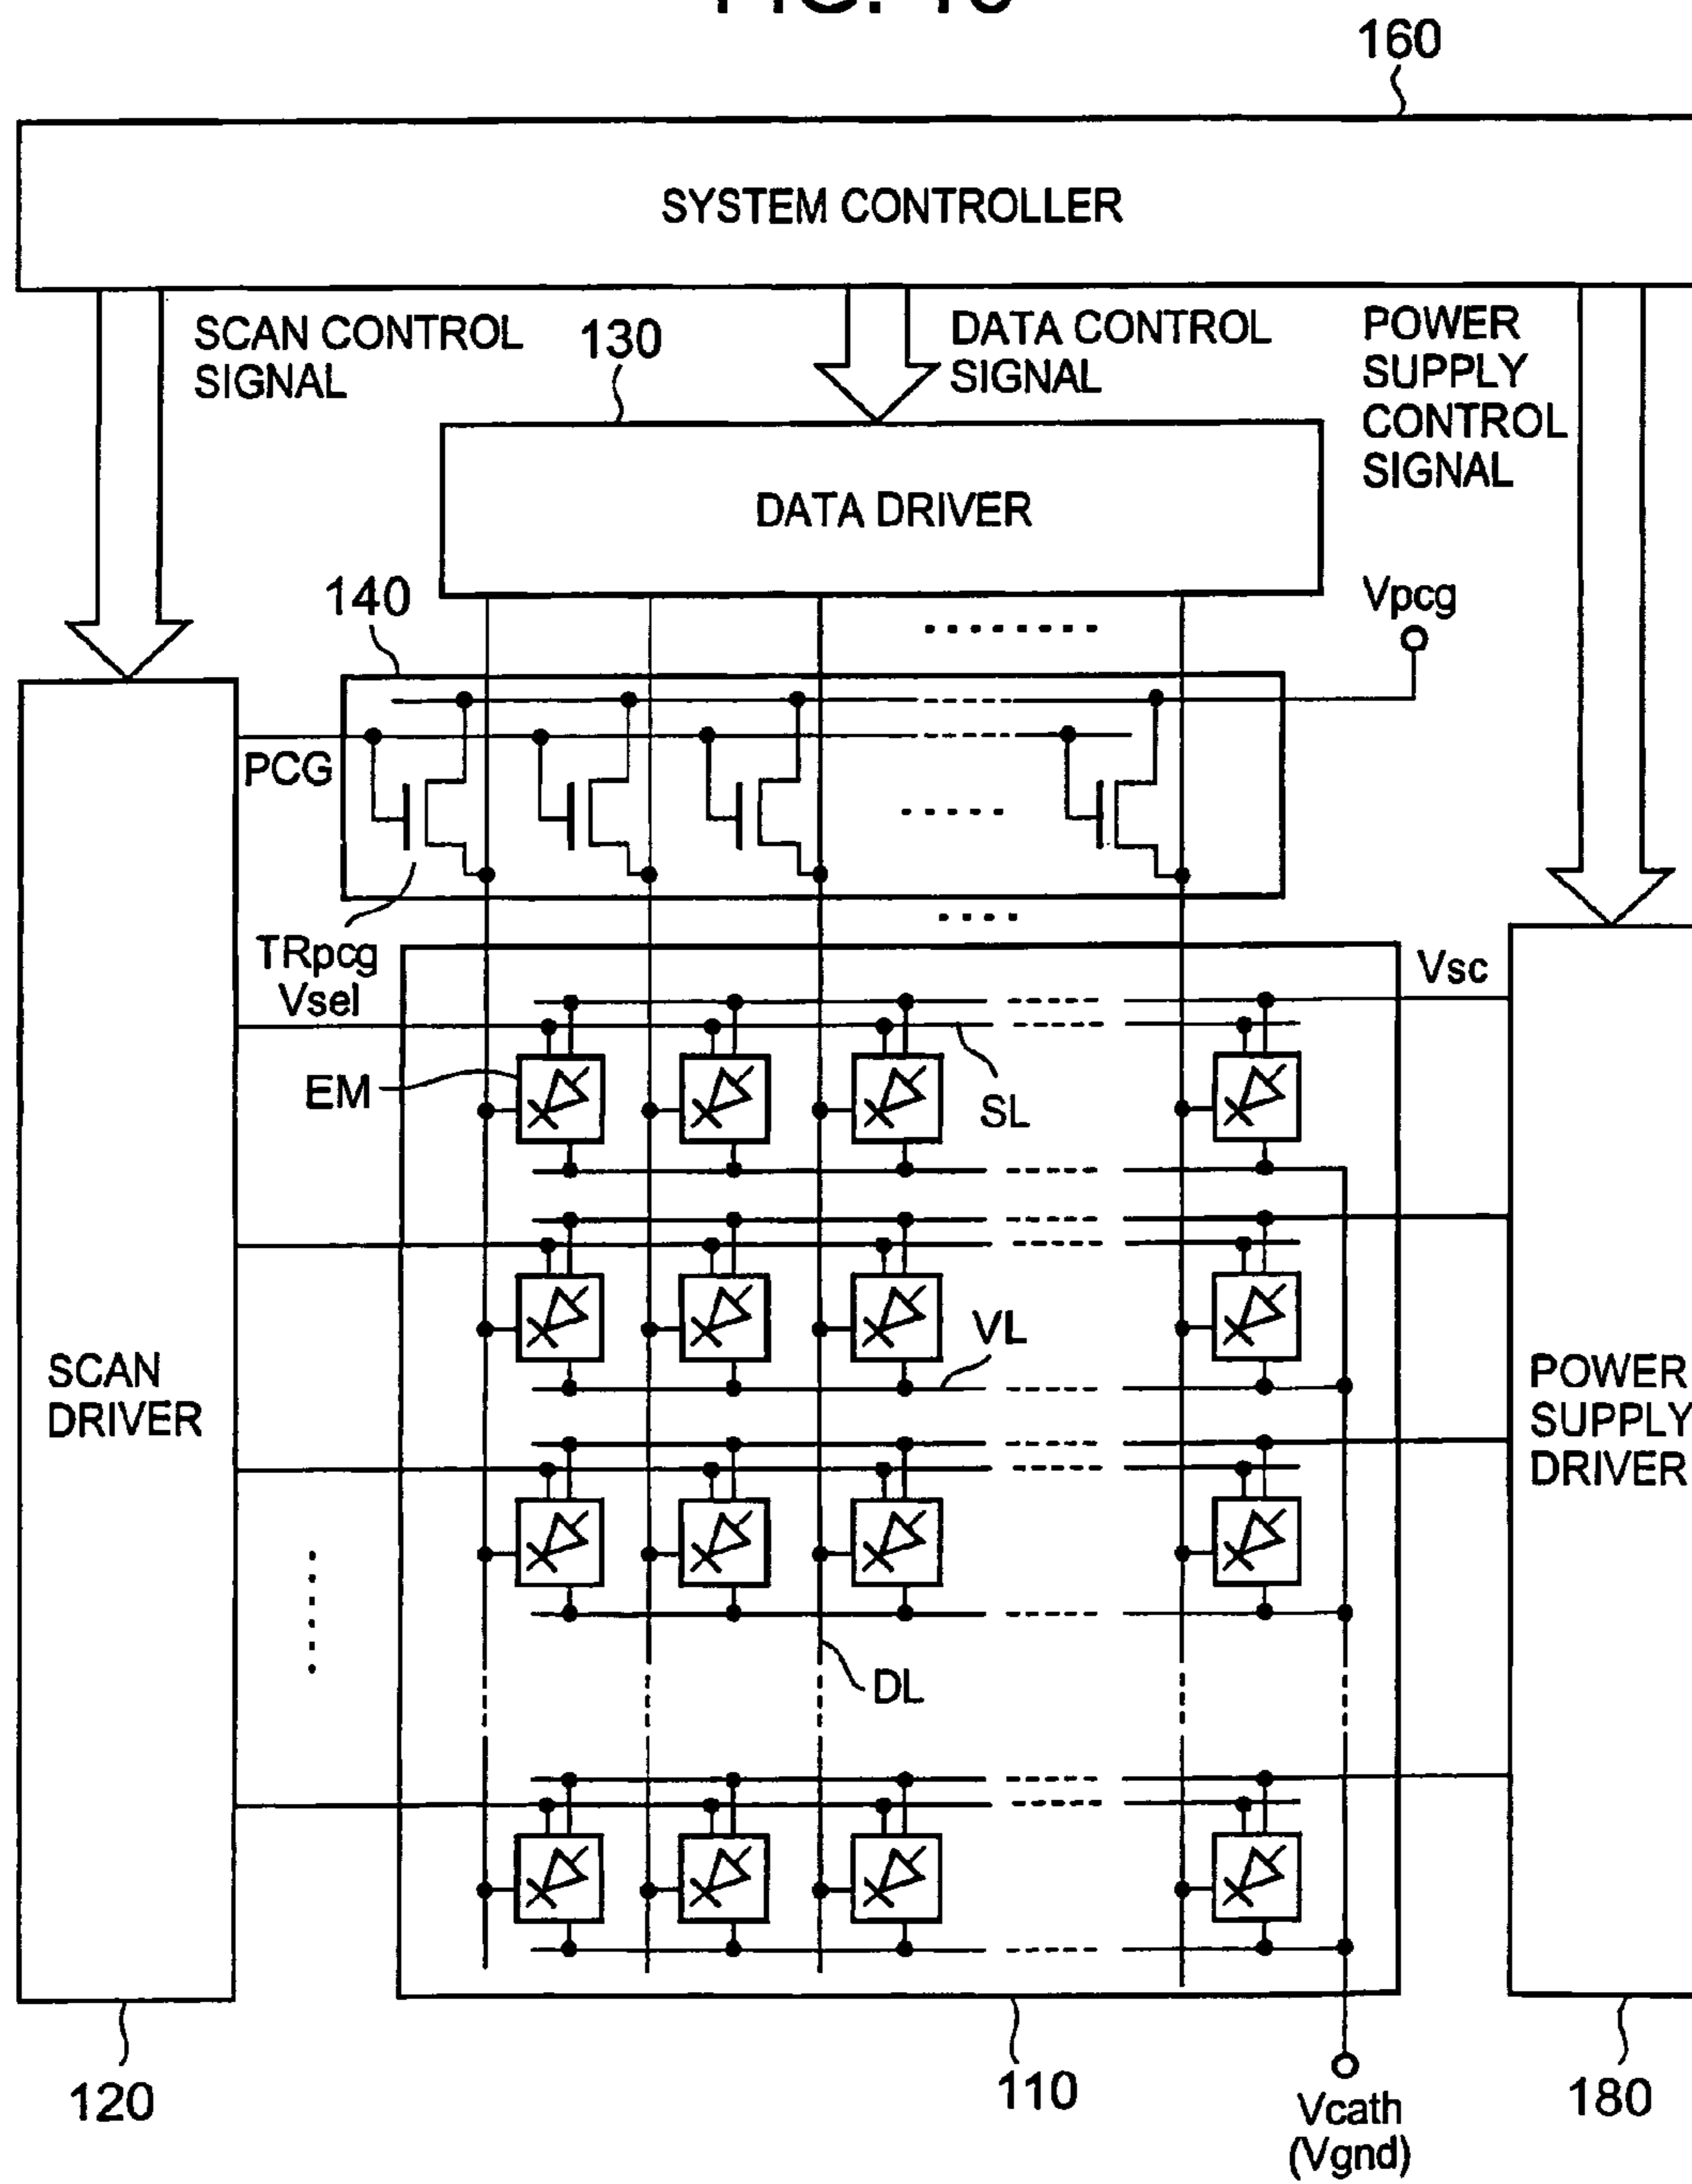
160

SYSTEM CONTROLLER

SCAN CONTROL SIGNAL

130

DATA CONTROL SIGNAL

POWER SUPPLY CONTROL SIGNAL

DATA DRIVER

140

Vpcg

PCG

TRpcg

Vsel

Vsc

EM

SL

VL

DL

SCAN DRIVER

POWER SUPPLY DRIVER

120

110

Vcath (Vgnd)

180